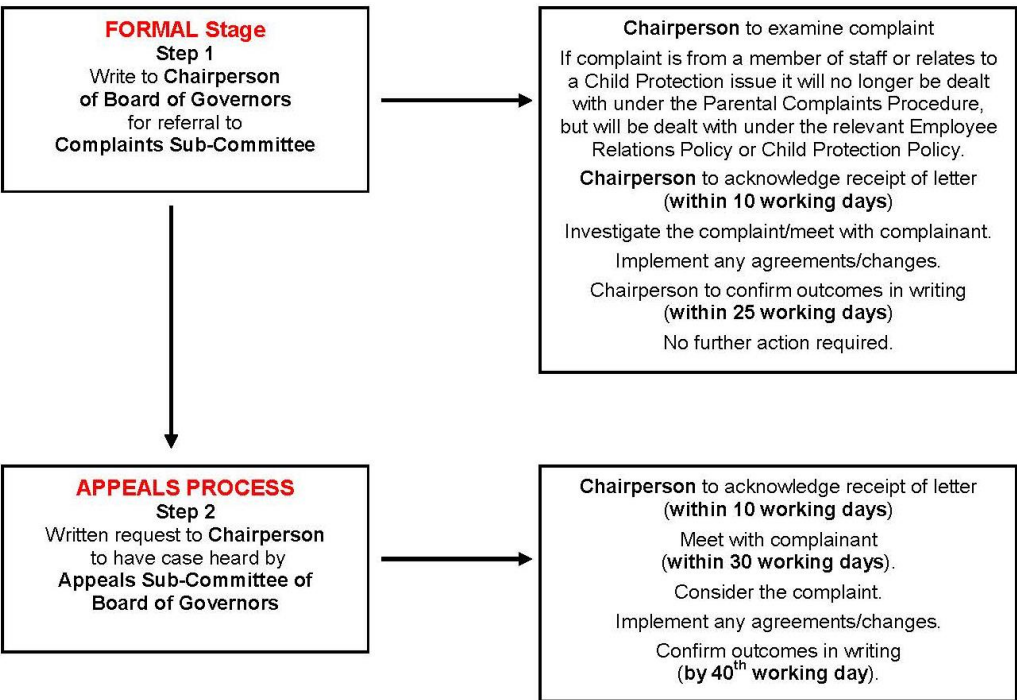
FORMAL Stage
Step 1
Write to Chairperson of Board of Governors for referral to Complaints Sub-Committee

Chairperson to examine complaint

If complaint is from a member of staff or relates to a Child Protection issue it will no longer be dealt with under the Parental Complaints Procedure, but will be dealt with under the relevant Employee Relations Policy or Child Protection Policy.

Chairperson to acknowledge receipt of letter (within 10 working days)

Investigate the complaint/meet with complainant.

Implement any agreements/changes.

Chairperson to confirm outcomes in writing (within 25 working days)

No further action required.

APPEALS PROCESS
Step 2
Written request to Chairperson to have case heard by Appeals Sub-Committee of Board of Governors

Chairperson to acknowledge receipt of letter (within 10 working days)

Meet with complainant (within 30 working days).

Consider the complaint.

Implement any agreements/changes.

Confirm outcomes in writing (by 40$^{th}$ working day).